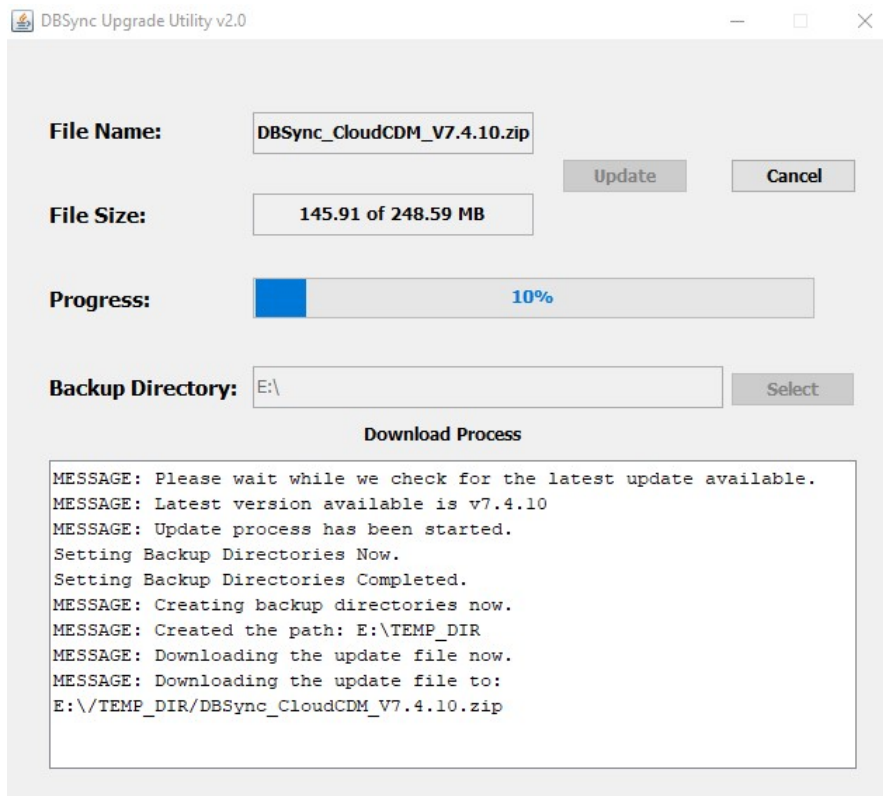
DBSync Upgrade Utility v2.0

File Name: DBSync_CloudCDM_V7.4.10.zip

Update

Cancel

File Size: 145.91 of 248.59 MB

Progress: 10%

Backup Directory: E:\

Select

Download Process

MESSAGE: Please wait while we check for the latest update available.
MESSAGE: Latest version available is v7.4.10
MESSAGE: Update process has been started.
Setting Backup Directories Now.
Setting Backup Directories Completed.
MESSAGE: Creating backup directories now.
MESSAGE: Created the path: E:\TEMP_DIR
MESSAGE: Downloading the update file now.
MESSAGE: Downloading the update file to:
E:\/TEMP_DIR/DBSync_CloudCDM_V7.4.10.zip